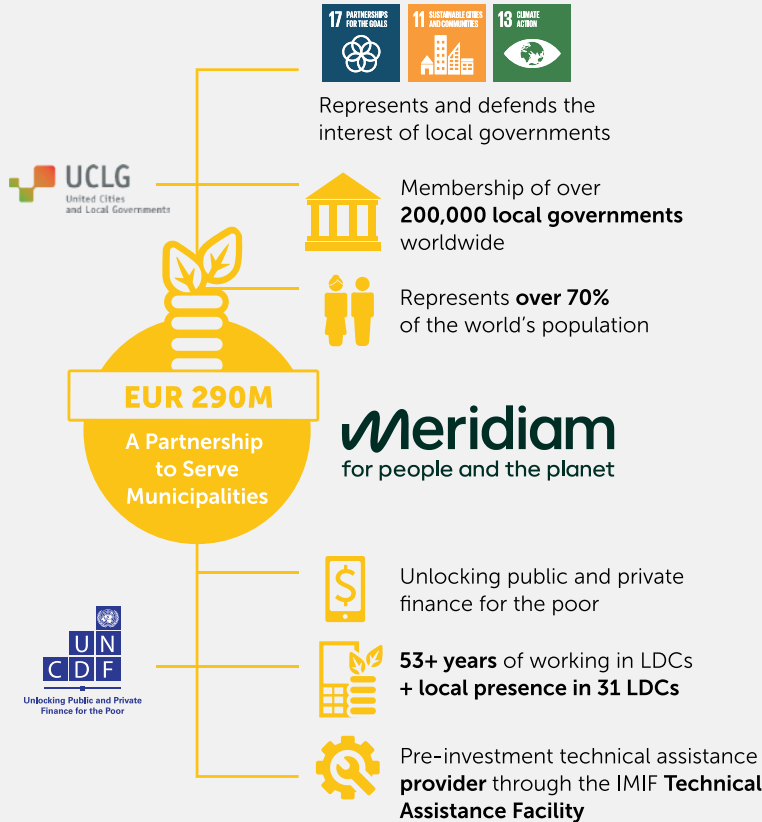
17 PARTNERSHIPS FOR THE GOALS
11 SUSTAINABLE CITIES AND COMMUNITIES
13 CLIMATE ACTION

Represents and defends the interest of local governments

UCLG
United Cities and Local Governments

Membership of over **200,000 local governments** worldwide

Represents **over 70%** of the world's population

EUR 290M
A Partnership to Serve Municipalities

Meridiam
for people and the planet

Unlocking public and private finance for the poor

UN CDF
Unlocking Public and Private Finance for the Poor

**53+ years** of working in LDCs **+ local presence in 31 LDCs**

Pre-investment technical assistance **provider** through the IMIF **Technical Assistance Facility**